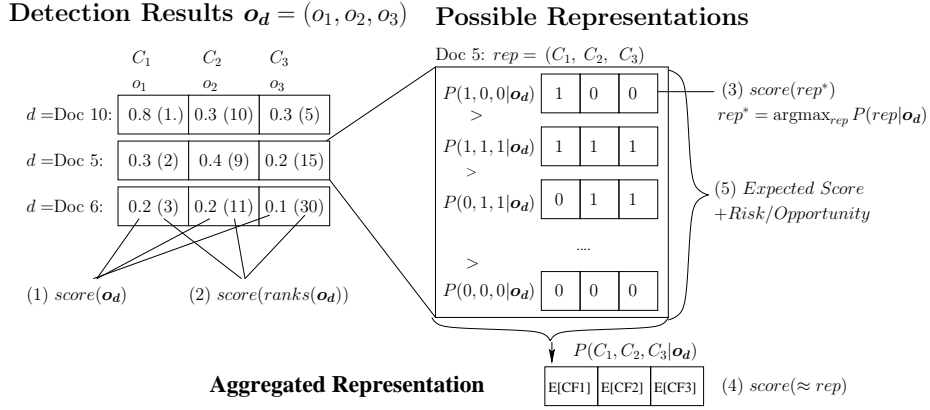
**Detection Results $\boldsymbol{o_d} = (o_1, o_2, o_3)$** **Possible Representations**

| | $C_1$ $o_1$ | $C_2$ $o_2$ | $C_3$ $o_3$ |
|---|---|---|---|
| $d$ =Doc 10: | 0.8 (1.) | 0.3 (10) | 0.3 (5) |
| $d$ =Doc 5: | 0.3 (2) | 0.4 (9) | 0.2 (15) |
| $d$ =Doc 6: | 0.2 (3) | 0.2 (11) | 0.1 (30) |

(1) $score(\boldsymbol{o_d})$ (2) $score(ranks(\boldsymbol{o_d}))$

Doc 5: $rep = (C_1, C_2, C_3)$

$P(1,0,0|\boldsymbol{o_d})$ 1 0 0
>
$P(1,1,1|\boldsymbol{o_d})$ 1 1 1
>
$P(0,1,1|\boldsymbol{o_d})$ 0 1 1
....
>
$P(0,0,0|\boldsymbol{o_d})$ 0 0 0

(3) $score(rep^*)$
$rep^* = \text{argmax}_{rep} P(rep|\boldsymbol{o_d})$

(5) *Expected Score +Risk/Opportunity*

$P(C_1, C_2, C_3|\boldsymbol{o_d})$

**Aggregated Representation** E[CF1] E[CF2] E[CF3] (4) $score(\approx rep)$